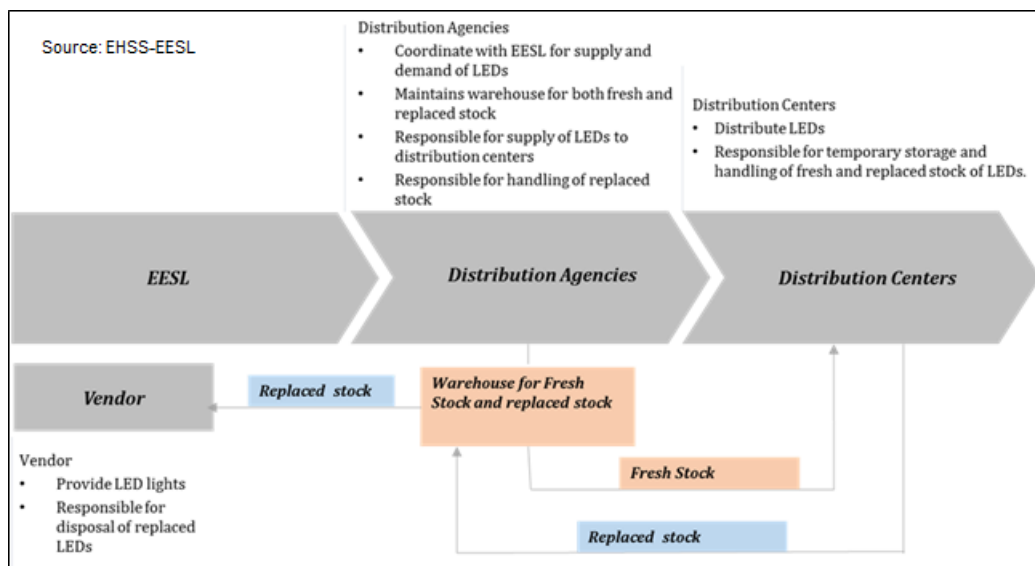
Source: EHSS-EESL

Distribution Agencies
- Coordinate with EESL for supply and demand of LEDs
- Maintains warehouse for both fresh and replaced stock
- Responsible for supply of LEDs to distribution centers
- Responsible for handling of replaced stock

Distribution Centers
- Distribute LEDs
- Responsible for temporary storage and handling of fresh and replaced stock of LEDs.

EESL

Distribution Agencies

Distribution Centers

Vendor

Replaced stock

Warehouse for Fresh Stock and replaced stock

Fresh Stock

Replaced stock

Vendor
- Provide LED lights
- Responsible for disposal of replaced LEDs